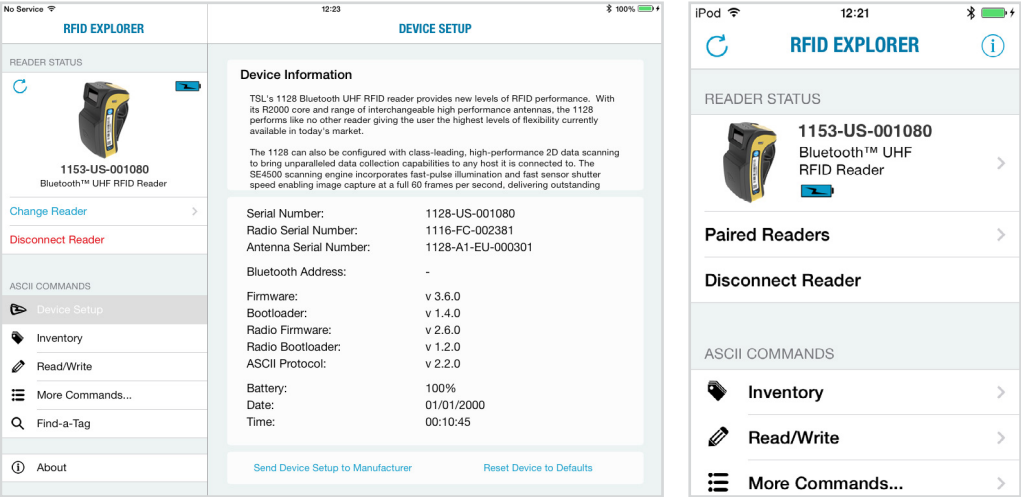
No Service
12:23
100%

RFID EXPLORER

READER STATUS

1153-US-001080
Bluetooth™ UHF RFID Reader

Change Reader

Disconnect Reader

ASCII COMMANDS

Device Setup

Inventory

Read/Write

More Commands...

Find-a-Tag

About

DEVICE SETUP

Device Information

TSL's 1128 Bluetooth UHF RFID reader provides new levels of RFID performance. With its R2000 core and range of interchangeable high performance antennas, the 1128 performs like no other reader giving the user the highest levels of flexibility currently available in today's market.

The 1128 can also be configured with class-leading, high-performance 2D data scanning to bring unparalleled data collection capabilities to any host it is connected to. The SE4500 scanning engine incorporates fast-pulse illumination and fast sensor shutter speed enabling image capture at a full 60 frames per second, delivering outstanding

| | |
|---|---|
| Serial Number: | 1128-US-001080 |
| Radio Serial Number: | 1116-FC-002381 |
| Antenna Serial Number: | 1128-A1-EU-000301 |
| Bluetooth Address: | - |
| Firmware: | v 3.6.0 |
| Bootloader: | v 1.4.0 |
| Radio Firmware: | v 2.6.0 |
| Radio Bootloader: | v 1.2.0 |
| ASCII Protocol: | v 2.2.0 |
| Battery: | 100% |
| Date: | 01/01/2000 |
| Time: | 00:10:45 |

Send Device Setup to Manufacturer

Reset Device to Defaults

iPod
12:21

RFID EXPLORER

READER STATUS

1153-US-001080
Bluetooth™ UHF RFID Reader

Paired Readers

Disconnect Reader

ASCII COMMANDS

Inventory

Read/Write

More Commands...